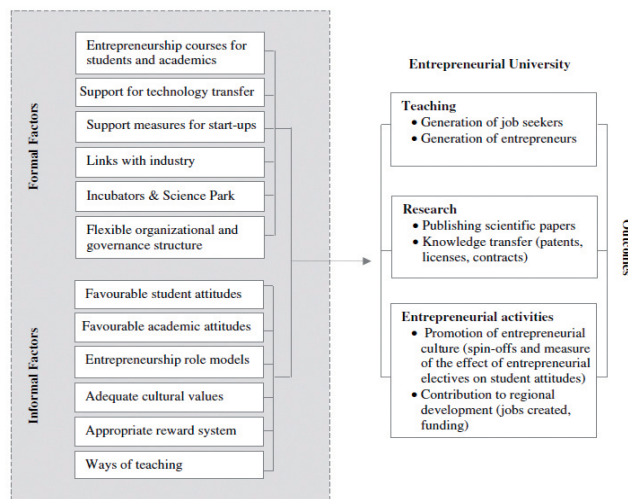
Formal Factors

Entrepreneurship courses for students and academics

Support for technology transfer

Support measures for start-ups

Links with industry

Incubators & Science Park

Flexible organizational and governance structure

Informal Factors

Favourable student attitudes

Favourable academic attitudes

Entrepreneurship role models

Adequate cultural values

Appropriate reward system

Ways of teaching

Entrepreneurial University

Teaching
• Generation of job seekers
• Generation of entrepreneurs

Research
• Publishing scientific papers
• Knowledge transfer (patents, licenses, contracts)

Entrepreneurial activities
• Promotion of entrepreneurial culture (spin-offs and measure of the effect of entrepreneurial electives on student attitudes)
• Contribution to regional development (jobs created, funding)

Outcomes